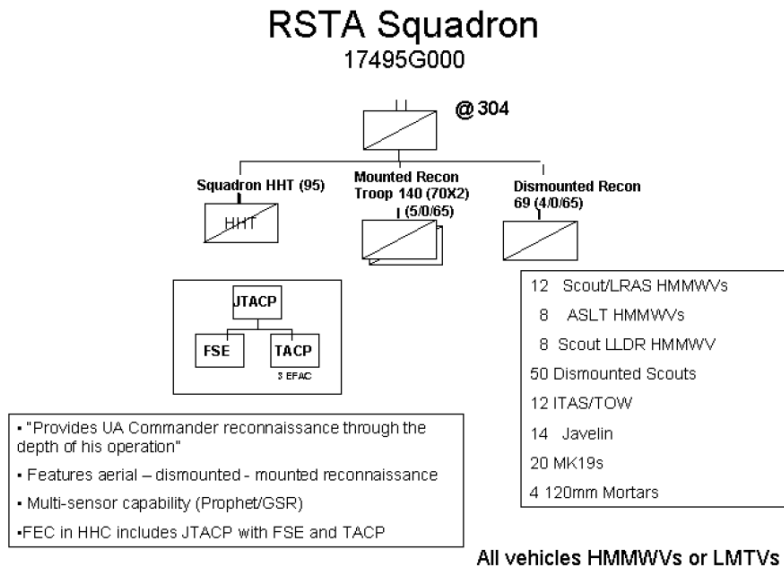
RSTA Squadron
17495G000

II

@ 304

Squadron HHT (95)

HHT

Mounted Recon Troop 140 (70X2)

I (5/0/65)

Dismounted Recon 69 (4/0/65)

JTACP

FSE

TACP

3 EFAC

12 Scout/LRAS HMMWVs
8 ASLT HMMWVs
8 Scout LLDR HMMWV
50 Dismounted Scouts
12 ITAS/TOW
14 Javelin
20 MK19s
4 120mm Mortars

• "Provides UA Commander reconnaissance through the depth of his operation"
• Features aerial – dismounted - mounted reconnaissance
• Multi-sensor capability (Prophet/GSR)
•FEC in HHC includes JTACP with FSE and TACP

All vehicles HMMWVs or LMTVs